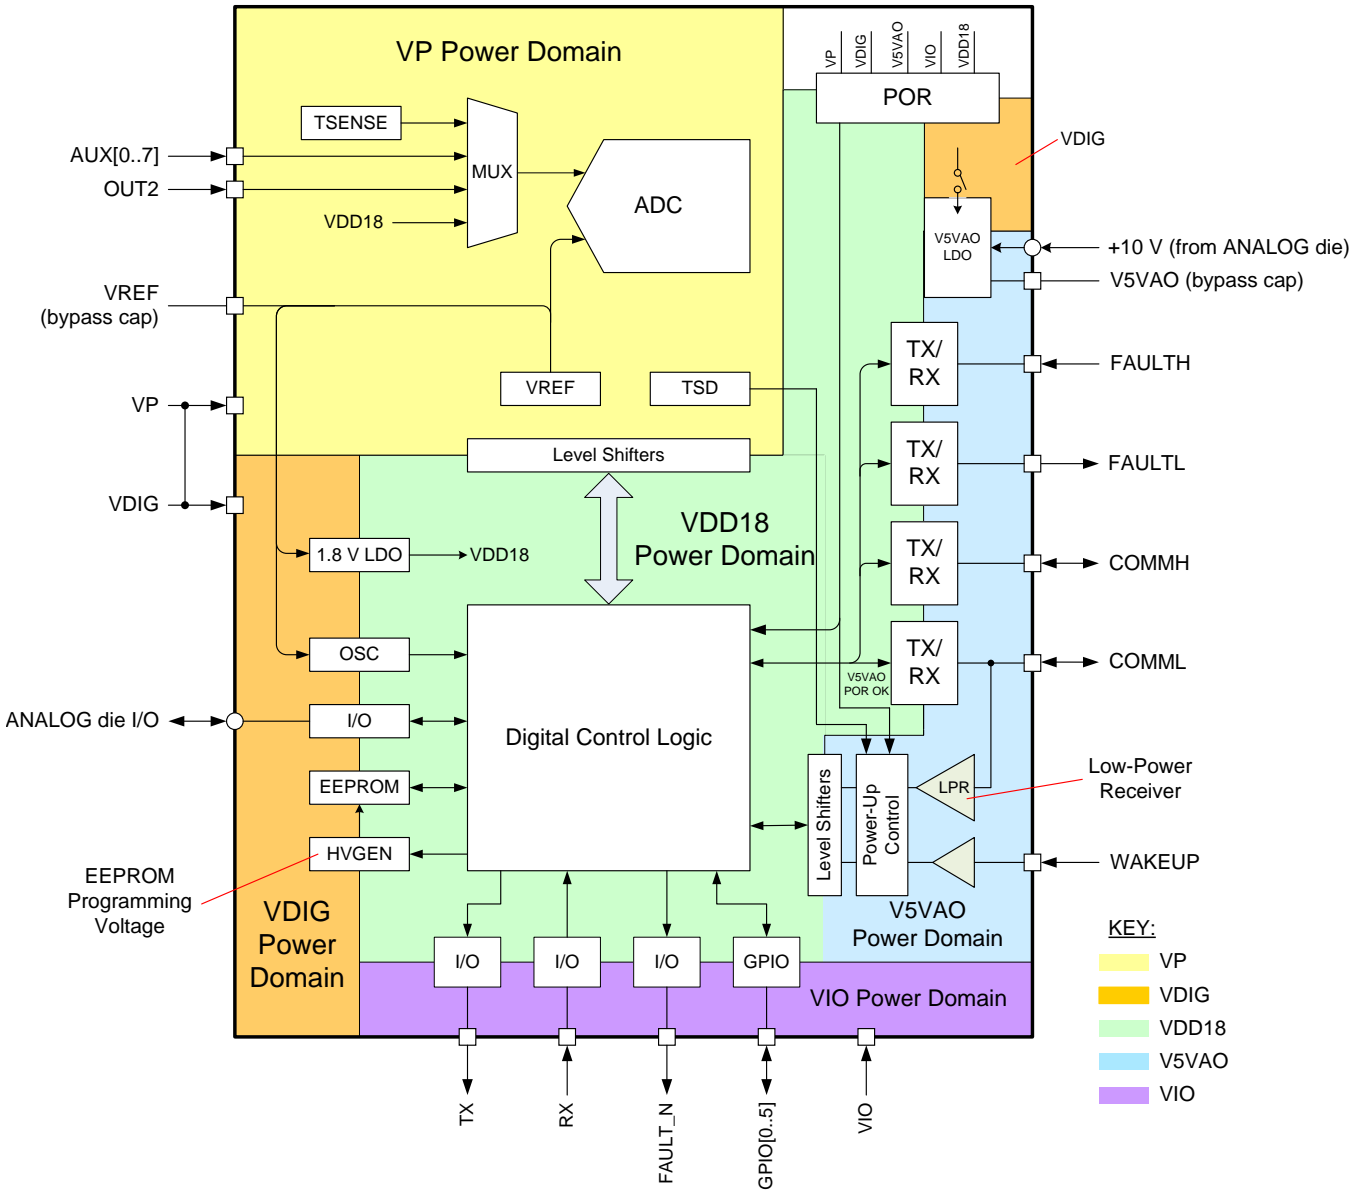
VP Power Domain

VP
VDIG
V5VAO
VIO
VDD18

POR

VDIG

TSENSE

AUX[0..7]

OUT2

MUX

ADC

VDD18

+10 V (from ANALOG die)

V5VAO LDO

V5VAO (bypass cap)

VREF
(bypass cap)

VREF

TSD

TX/
RX

FAULTH

VP

TX/
RX

FAULTL

Level Shifters

VDIG

VDD18
Power Domain

TX/
RX

COMMH

1.8 V LDO

VDD18

OSC

TX/
RX

COMML

V5VAO
POR OK

ANALOG die I/O

I/O

Digital Control Logic

EEPROM

Level Shifters

Power-Up
Control

LPR

Low-Power
Receiver

HVGEN

WAKEUP

EEPROM
Programming
Voltage

VDIG
Power
Domain

V5VAO
Power Domain

KEY:

I/O

I/O

I/O

GPIO

VIO Power Domain

VP
VDIG
VDD18
V5VAO
VIO

TX

RX

FAULT_N

GPIO[0..5]

VIO